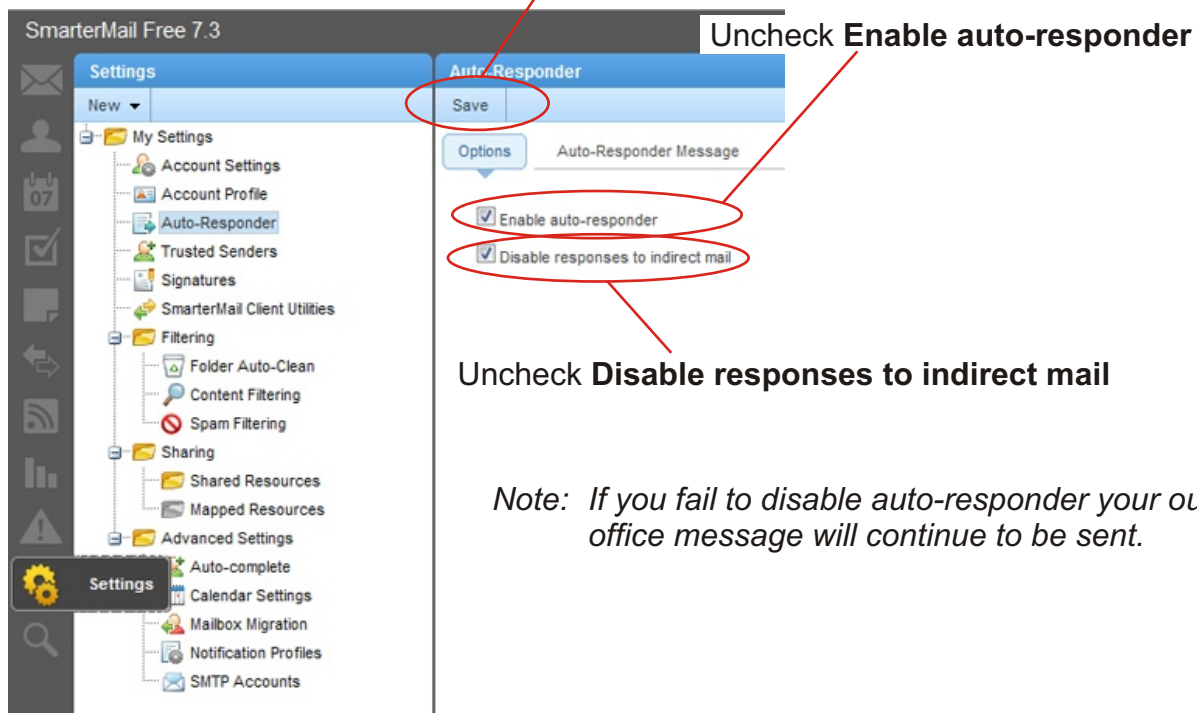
SmarterMail Free 7.3

Uncheck **Enable auto-responder**

Settings

New

My Settings
Account Settings
Account Profile
Auto-Responder
Trusted Senders
Signatures
SmarterMail Client Utilities
Filtering
Folder Auto-Clean
Content Filtering
Spam Filtering
Sharing
Shared Resources
Mapped Resources
Advanced Settings
Auto-complete
Calendar Settings
Mailbox Migration
Notification Profiles
SMTP Accounts

Settings

Auto-Responder

Save

Options
Auto-Responder Message

Enable auto-responder
Disable responses to indirect mail

Uncheck **Disable responses to indirect mail**

*Note: If you fail to disable auto-responder your ou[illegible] office message will continue to be sent.*